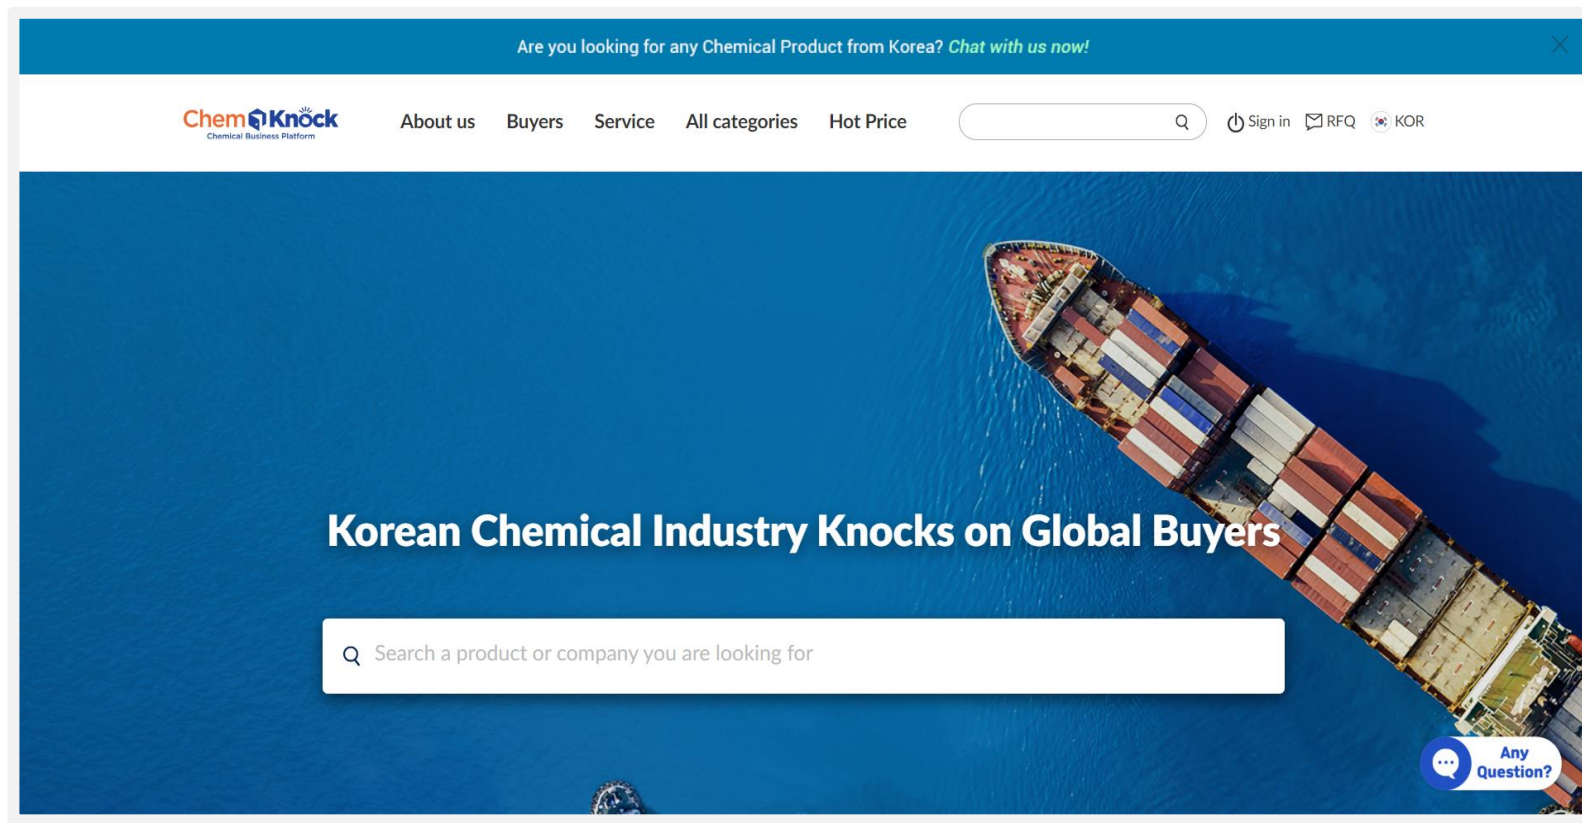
Are you looking for any Chemical Product from Korea? Chat with us now!

ChemKnock
Chemical Business Platform

About us Buyers Service All categories Hot Price

Sign in RFQ KOR

Korean Chemical Industry Knocks on Global Buyers

Search a product or company you are looking for

Any Question?